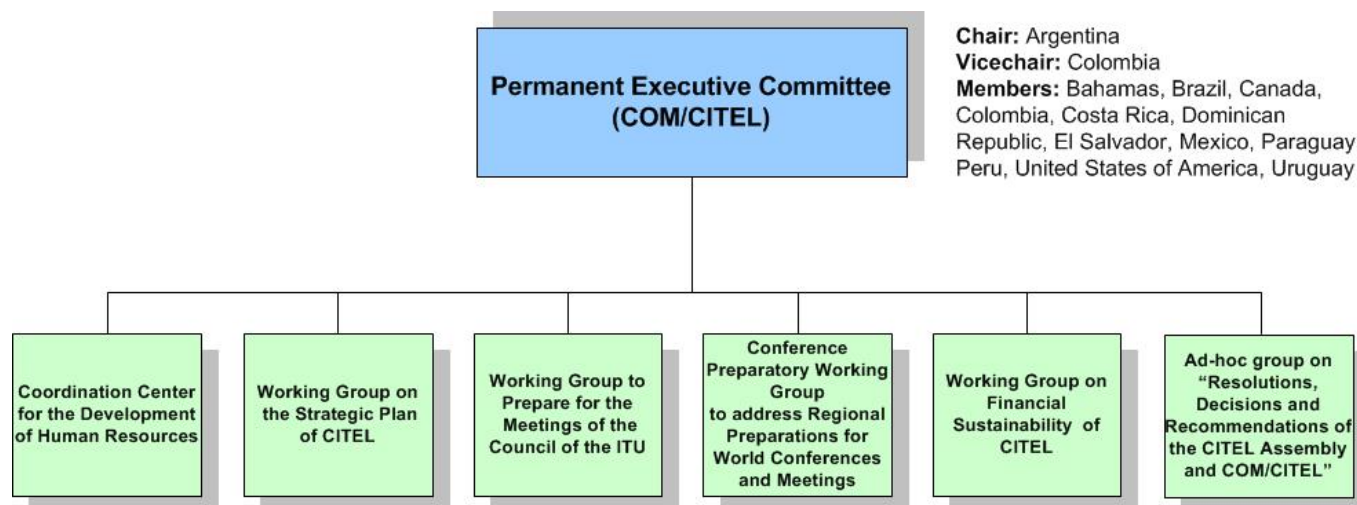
Permanent Executive Committee (COM/CITEL)

Chair: Argentina
Vicechair: Colombia
Members: Bahamas, Brazil, Canada, Colombia, Costa Rica, Dominican Republic, El Salvador, Mexico, Paraguay Peru, United States of America, Uruguay

Coordination Center for the Development of Human Resources

Working Group on the Strategic Plan of CITEL

Working Group to Prepare for the Meetings of the Council of the ITU

Conference Preparatory Working Group to address Regional Preparations for World Conferences and Meetings

Working Group on Financial Sustainability of CITEL

Ad-hoc group on "Resolutions, Decisions and Recommendations of the CITEL Assembly and COM/CITEL"